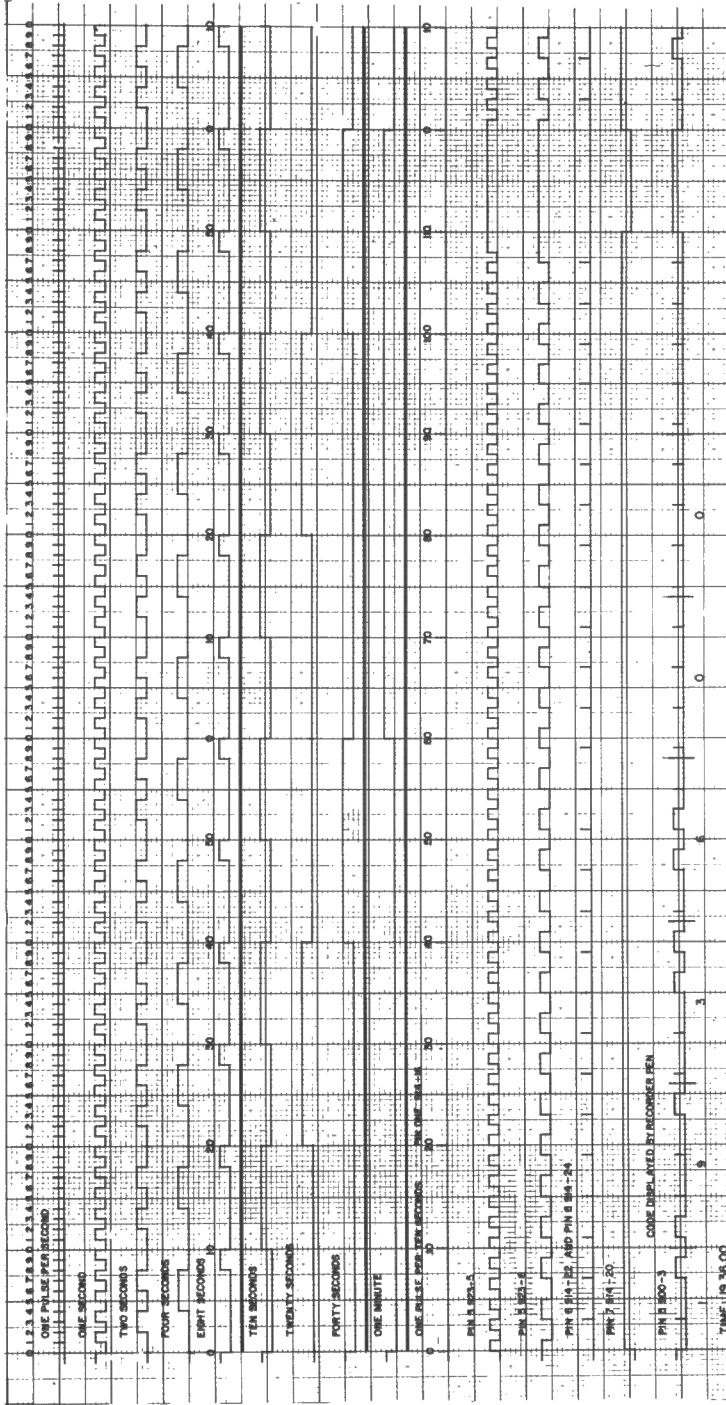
0 1 2 3 4 5 6 7 8 9 0 1 2 3 4 5 6 7 8 9 0

ONE PULSE PER SECOND

ONE SECOND

TWO SECONDS

FOUR SECONDS

EIGHT SECONDS

0 10 20 30 40 50 0 10 20 30 40 50 0

TEN SECONDS

TWENTY SECONDS

FORTY SECONDS

ONE MINUTE

ONE PULSE PER TEN SECONDS

PIN ONE 814-16

0 10 20 30 40 50 60 70 80 90 100 110 0 10

PIN 8 823-5

PIN 8 814-8

PIN 6 814-22 AND PIN 6 814-24

PIN 7 814-20

CODE DISPLAYED BY RECORDER PEN

PIN 8 800-3

9 3 6 0 0

TIME 10 35 00